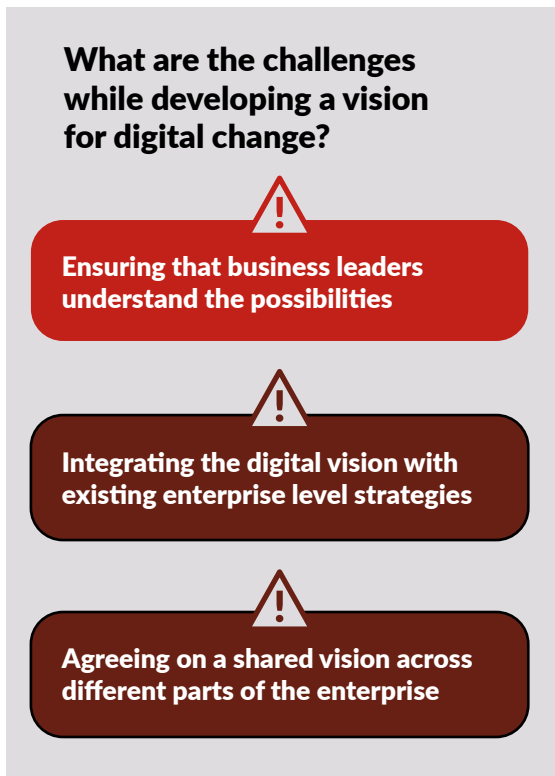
What are the challenges while developing a vision for digital change?

Ensuring that business leaders understand the possibilities

Integrating the digital vision with existing enterprise level strategies

Agreeing on a shared vision across different parts of the enterprise